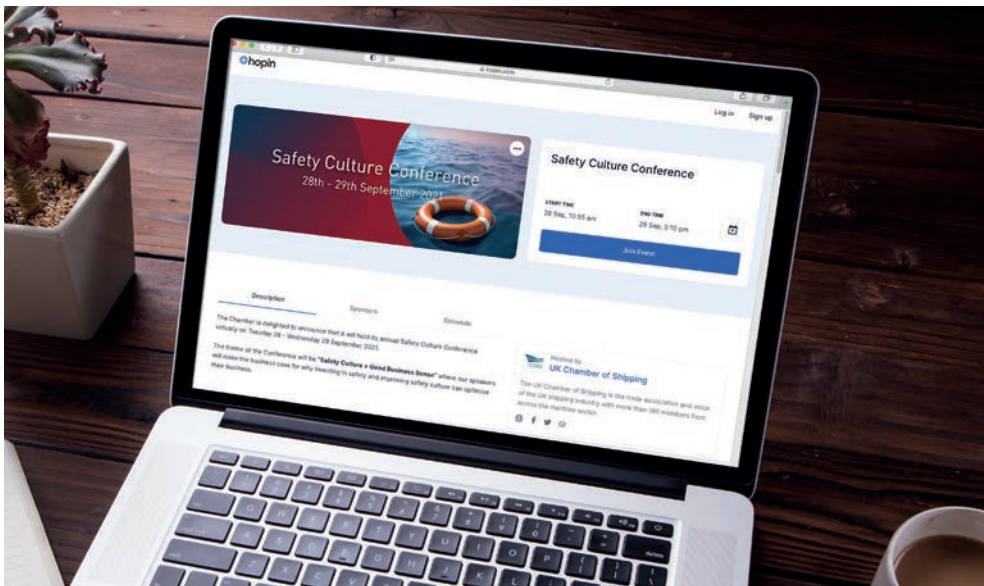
hopin

hopin.com

Log in

Sign up

Safety Culture Conference
28th - 29th September 2021

Safety Culture Conference

START TIME
28 Sep, 10:55 am

END TIME
29 Sep, 5:10 pm

Join Event

Description

Sponsors

Schedule

The Chamber is delighted to announce that it will hold its annual Safety Culture Conference virtually on Tuesday 28 - Wednesday 29 September 2021.

The theme of the Conference will be "Safety Culture = Good Business Sense" where our speakers will make the business case for why investing in safety and improving safety culture can optimise their business.

Hosted by
UK Chamber of Shipping

The UK Chamber of Shipping is the trade association and voice of the UK shipping industry with more than 180 members from across the maritime sector.